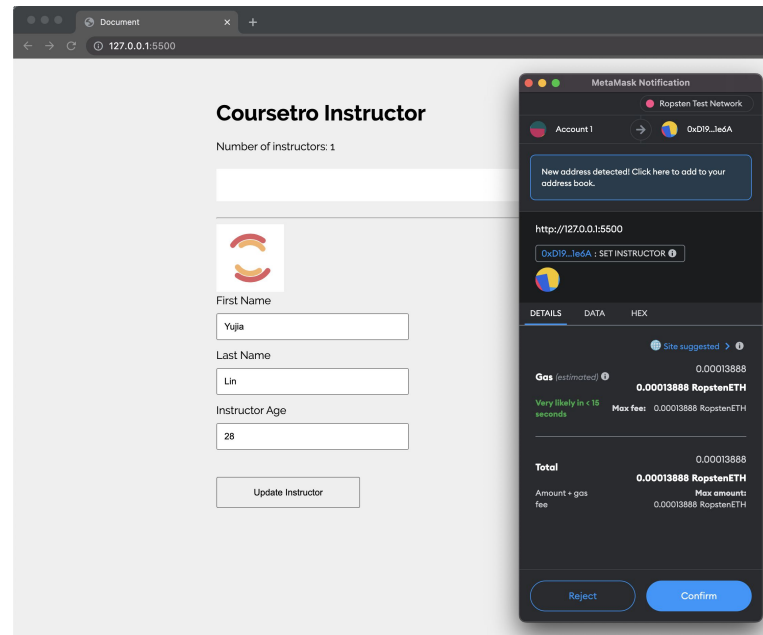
Document

127.0.0.1:5500

Coursetro Instructor

Number of instructors: 1

First Name

Yujia

Last Name

Lin

Instructor Age

28

Update Instructor

MetaMask Notification

Ropsten Test Network

Account 1

0xD19...1e6A

New address detected! Click here to add to your address book.

http://127.0.0.1:5500

0xD19...1e6A : SET INSTRUCTOR

DETAILS DATA HEX

Site suggested

Gas (estimated)

0.00013888

0.00013888 RopstenETH

Very likely in < 15 seconds

Max fee: 0.00013888 RopstenETH

Total

0.00013888

0.00013888 RopstenETH

Amount + gas fee

Max amount: 0.00013888 RopstenETH

Reject

Confirm